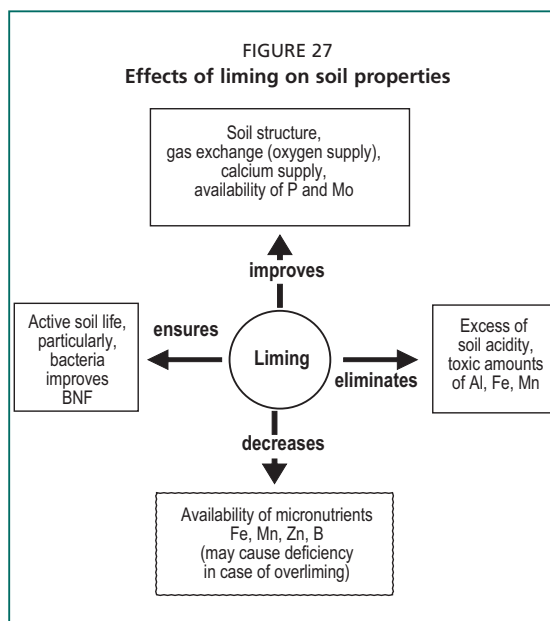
FIGURE 27
**Effects of liming on soil properties**

Soil structure, gas exchange (oxygen supply), calcium supply, availability of P and Mo

improves

Active soil life, particularly, bacteria improves BNF

ensures

Liming

eliminates

Excess of soil acidity, toxic amounts of Al, Fe, Mn

decreases

Availability of micronutrients Fe, Mn, Zn, B (may cause deficiency in case of overliming)